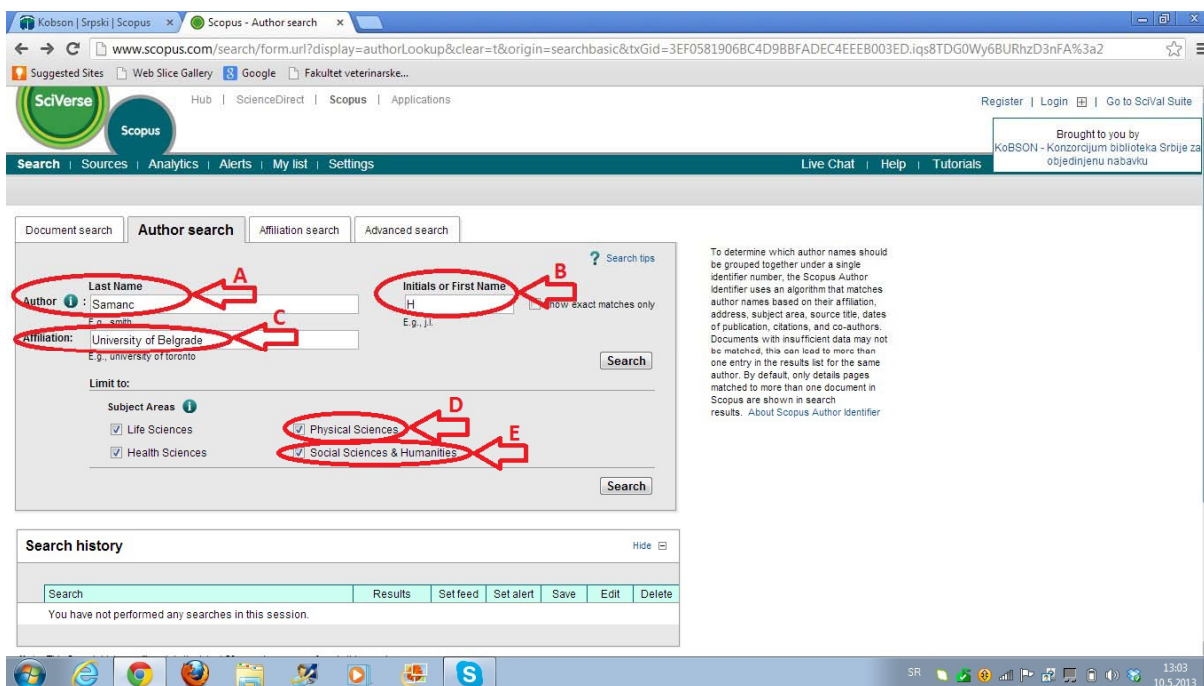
Kobson | Srpski | Scopus × Scopus - Author search ×

www.scopus.com/search/form.url?display=authorLookup&clear=t&origin=searchbasic&txGid=3EF0581906BC4D9BBFADEC4EEEB003ED.iqs8TDG0Wy6BURhzD3nFA%3a2

Suggested Sites Web Slice Gallery Google Fakultet veterinarske...

SciVerse Scopus

Hub | ScienceDirect | Scopus | Applications

Register | Login | Go to SciVal Suite

Brought to you by KoBSON - Konzorcijum biblioteka Srbije za objedinjenu nabavku

Search | Sources | Analytics | Alerts | My list | Settings

Live Chat | Help | Tutorials

Document search | Author search | Affiliation search | Advanced search

Search tips

A

B

Last Name

Initials or First Name

Author : Samanc

H

Show exact matches only

E.g., smith

E.g., j.l.

C

Affiliation: University of Belgrade

E.g., university of toronto

Search

Limit to:

Subject Areas

D

Life Sciences

Physical Sciences

E

Health Sciences

Social Sciences & Humanities

Search

To determine which author names should be grouped together under a single identifier number, the Scopus Author Identifier uses an algorithm that matches author names based on their affiliation, address, subject area, source title, dates of publication, citations, and co-authors. Documents with insufficient data may not be matched, this can lead to more than one entry in the results list for the same author. By default, only details pages matched to more than one document in Scopus are shown in search results. About Scopus Author Identifier

Search history

Hide

| Search | Results | Set feed | Set alert | Save | Edit | Delete |
|---|---|---|---|---|---|---|
| You have not performed any searches in this session. | | | | | | |

SR 13:03 10.5.2013